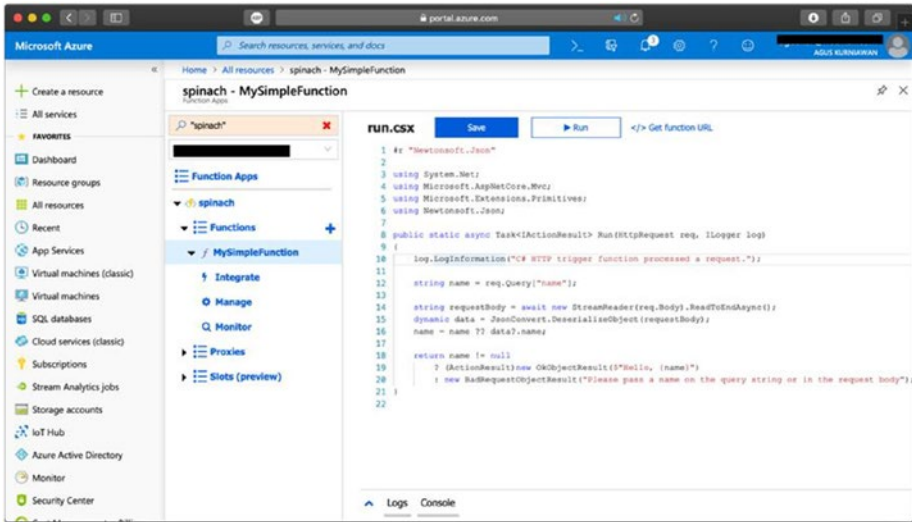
portal.azure.com

Microsoft Azure

Search resources, services, and docs

AGUS KURNIAWAN

Home > All resources > spinach - MySimpleFunction

spinach - MySimpleFunction
Function Apps

+ Create a resource
All services
FAVORITES
Dashboard
Resource groups
All resources
Recent
App Services
Virtual machines (classic)
Virtual machines
SQL databases
Cloud services (classic)
Subscriptions
Stream Analytics jobs
Storage accounts
IoT Hub
Azure Active Directory
Monitor
Security Center

"spinach"

Function Apps
spinach
Functions
MySimpleFunction
Integrate
Manage
Monitor
Proxies
Slots (preview)

run.csx

Save

▶ Run

</> Get function URL

```
1  #r "Newtonsoft.Json"
2
3  using System.Net;
4  using Microsoft.AspNetCore.Mvc;
5  using Microsoft.Extensions.Primitives;
6  using Newtonsoft.Json;
7
8  public static async Task<IActionResult> Run(HttpRequest req, ILogger log)
9  {
10     log.LogInformation("C# HTTP trigger function processed a request.");
11
12     string name = req.Query["name"];
13
14     string requestBody = await new StreamReader(req.Body).ReadToEndAsync();
15     dynamic data = JsonConvert.DeserializeObject(requestBody);
16     name = name ?? data?.name;
17
18     return name != null
19         ? (ActionResult)new OkObjectResult($"Hello, {name}")
20         : new BadRequestObjectResult("Please pass a name on the query string or in the request body");
21 }
22
```

Logs Console